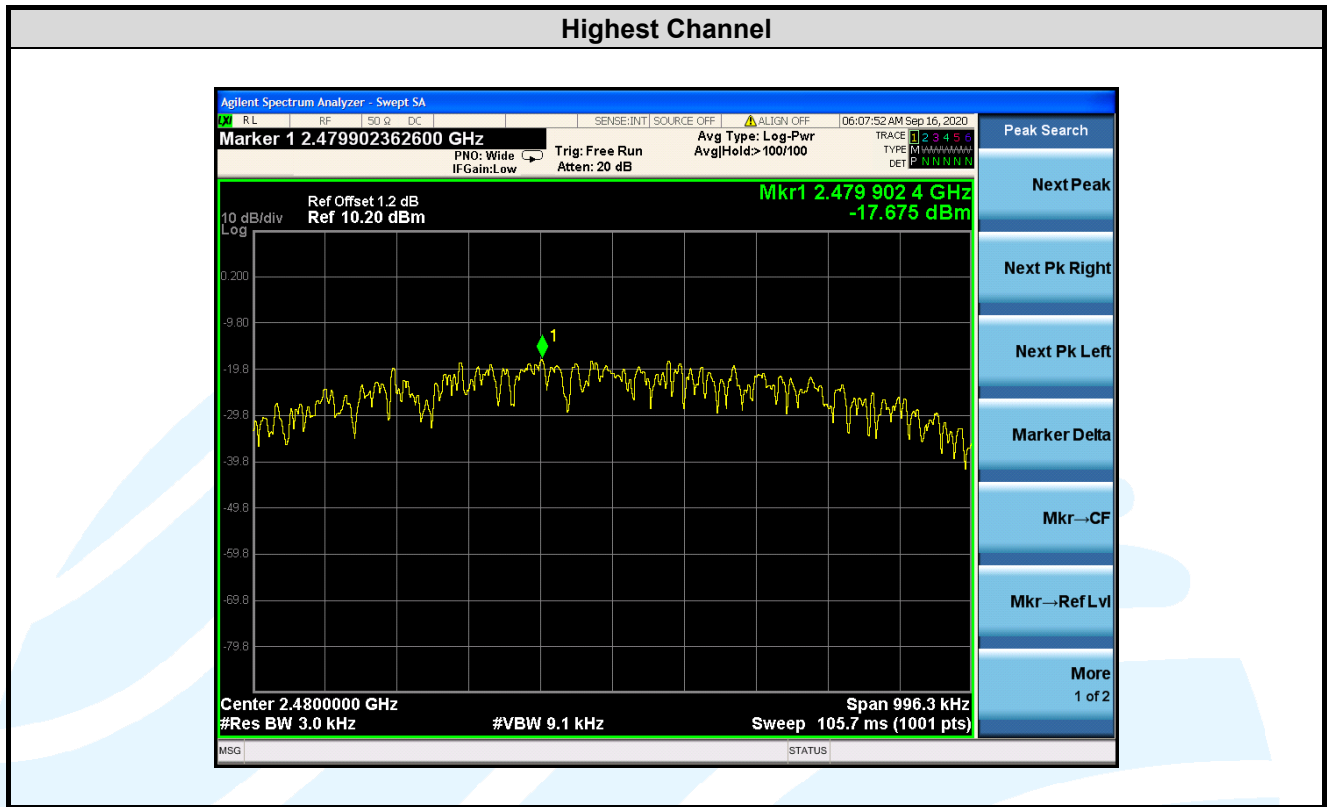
Highest Channel

Agilent Spectrum Analyzer - Swept SA

RL RF 50 Ω DC SENSE:INT SOURCE OFF ALIGN OFF 06:07:52 AM Sep 16, 2020

Marker 1 2.479902362600 GHz

PNO: Wide
IFGain:Low

Trig: Free Run
Atten: 20 dB

Avg Type: Log-Pwr
Avg|Hold:>100/100

TRACE 1 2 3 4 5 6
TYPE M WWWWW
DET P N N N N N

Ref Offset 1.2 dB
10 dB/div Ref 10.20 dBm
Log

Mkr1 2.479 902 4 GHz
-17.675 dBm

0.200
-9.80
-19.8
-29.8
-39.8
-49.8
-59.8
-69.8
-79.8

1

Center 2.4800000 GHz
#Res BW 3.0 kHz
#VBW 9.1 kHz
Span 996.3 kHz
Sweep 105.7 ms (1001 pts)

MSG
STATUS

Peak Search
Next Peak
Next Pk Right
Next Pk Left
Marker Delta
Mkr→CF
Mkr→Ref Lvl
More
1 of 2